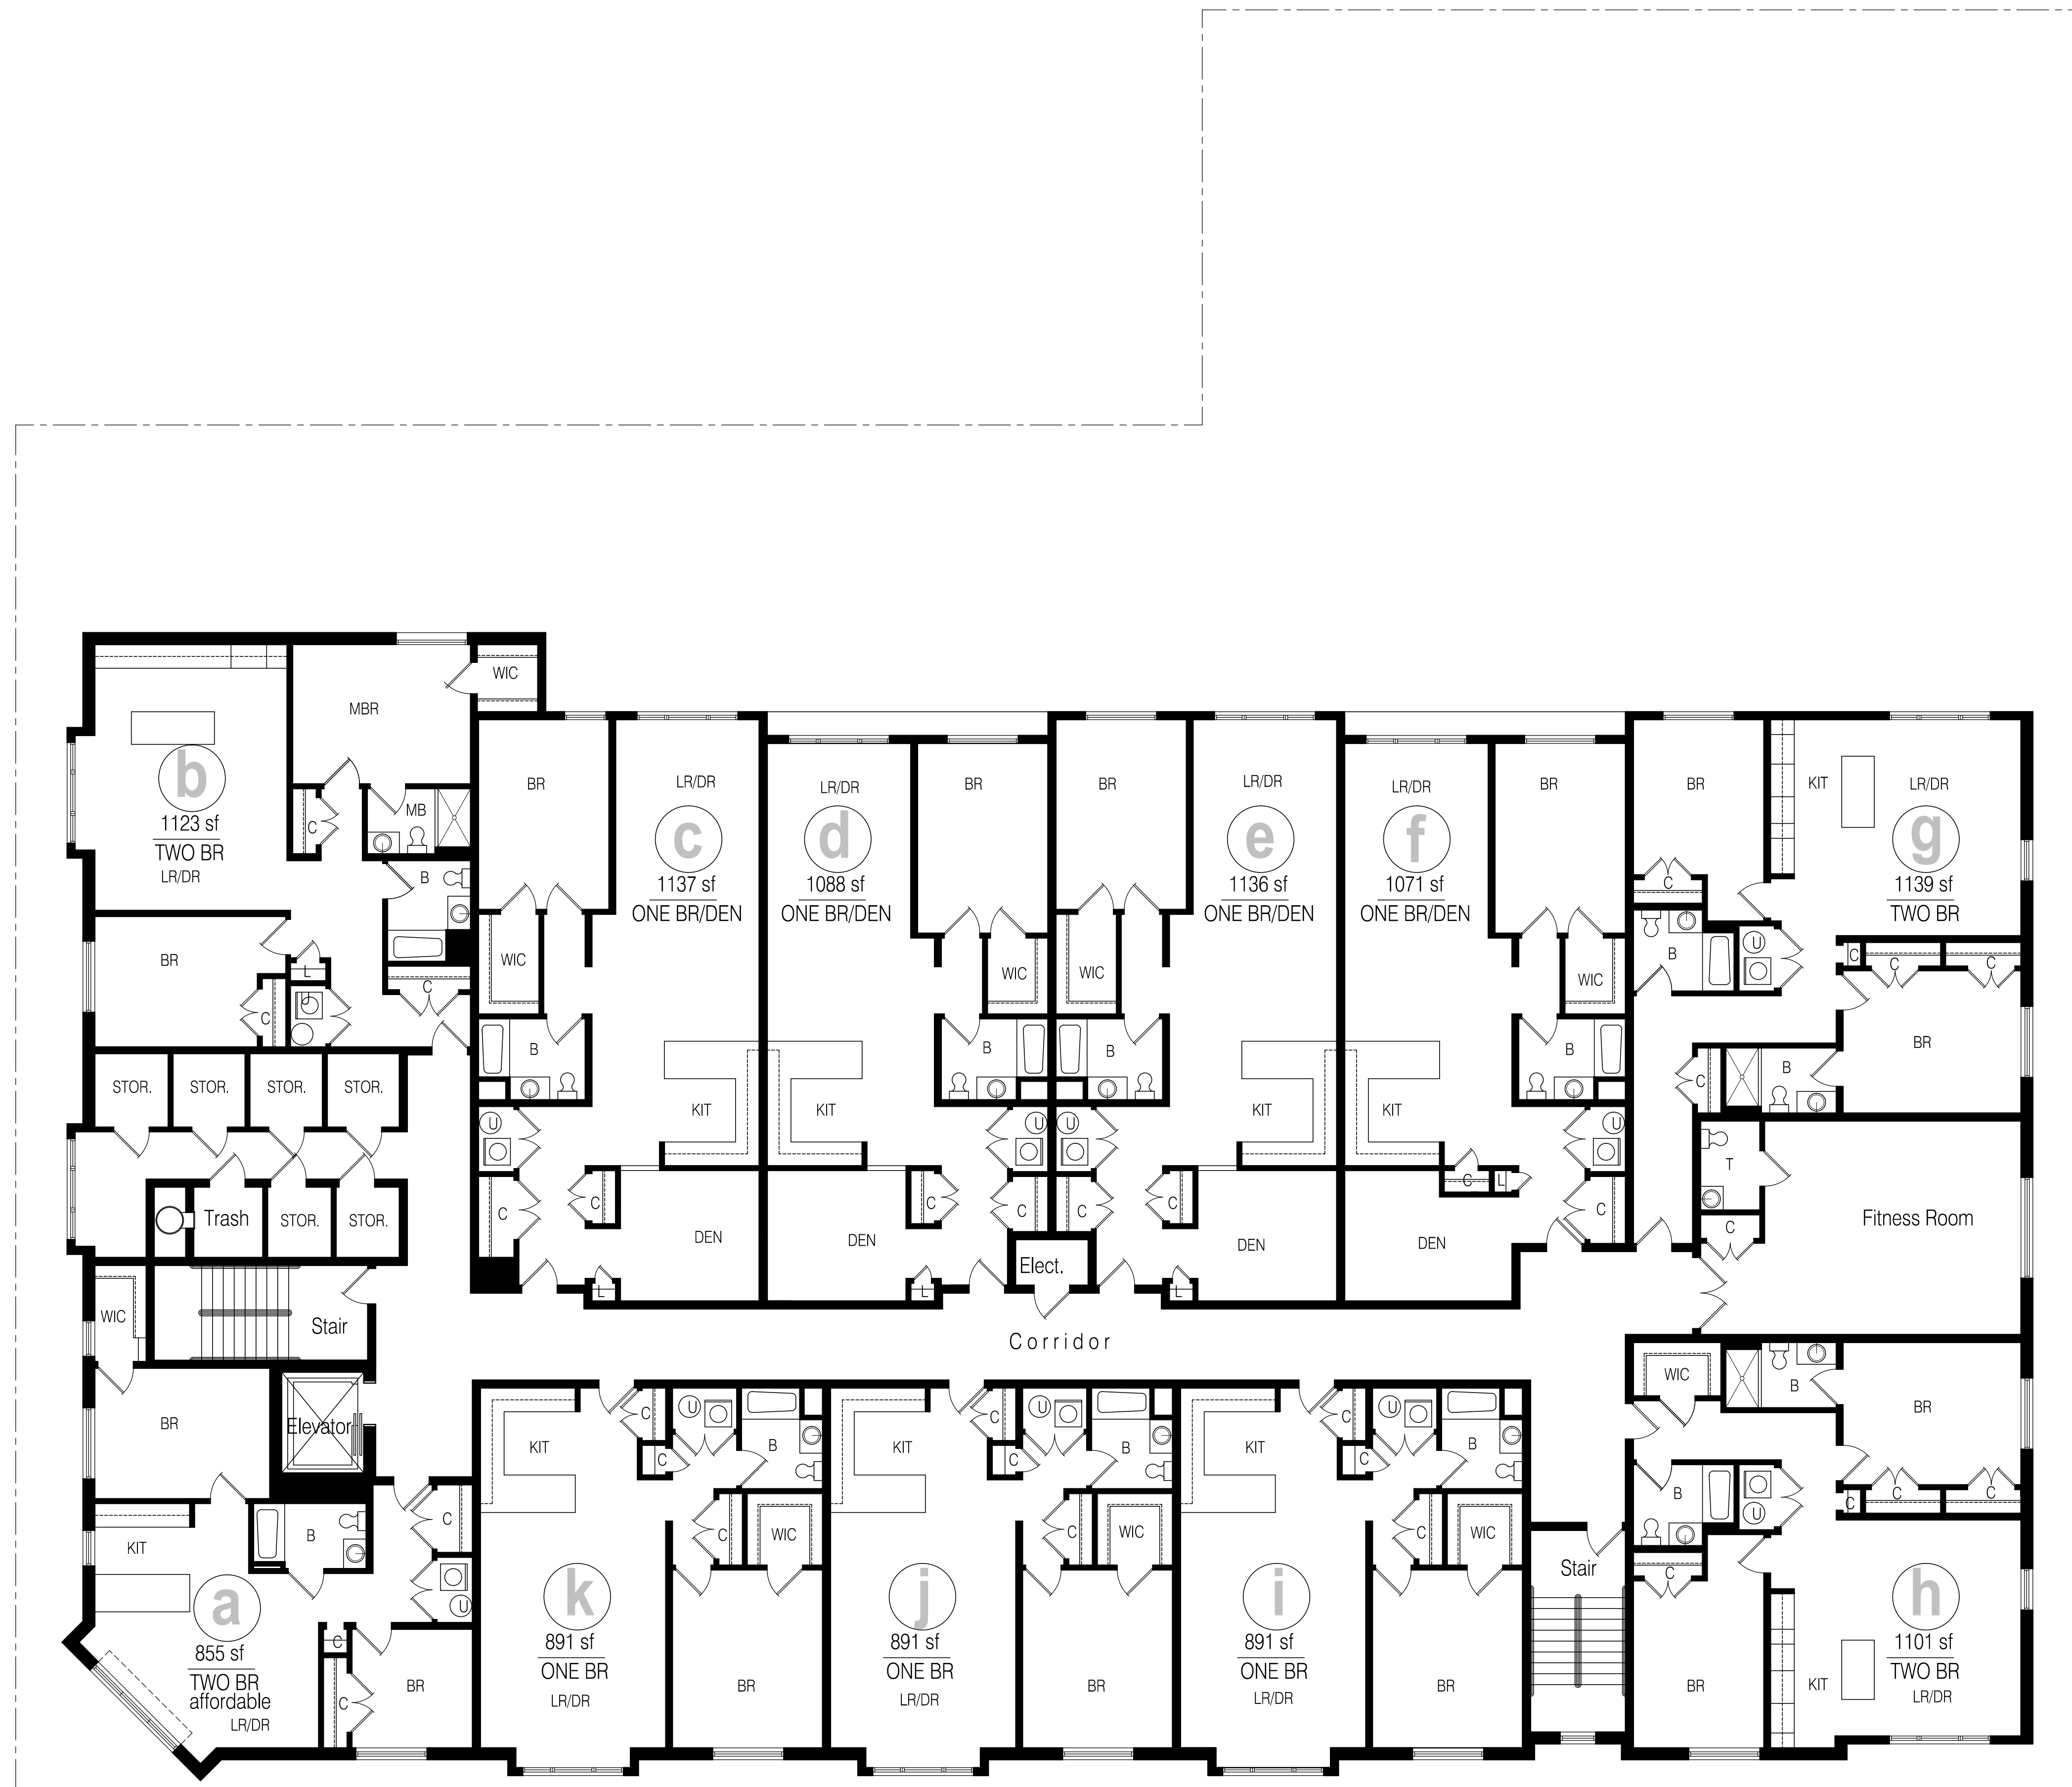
WIC
MBR
b
1123 sf
TWO BR
LR/DR
C
MB
B
BR
C
L
C
BR
LR/DR
c
1137 sf
ONE BR/DEN
WIC
B
KIT
U
C
C
DEN
L
LR/DR
d
1088 sf
ONE BR/DEN
KIT
C
DEN
L
BR
WIC
B
U
C
Elect.
BR
WIC
B
U
C
LR/DR
e
1136 sf
ONE BR/DEN
KIT
C
DEN
L
LR/DR
f
1071 sf
ONE BR/DEN
KIT
C
L
DEN
BR
WIC
B
U
C
BR
C
B
U
KIT
LR/DR
g
1139 sf
TWO BR
C
C
C
BR
C
B
T
C
Fitness Room
STOR.
STOR.
STOR.
STOR.
Trash
STOR.
STOR.
WIC
Stair
Corridor
BR
Elevator
KIT
B
C
U
a
855 sf
TWO BR
affordable
LR/DR
C
C
BR
KIT
C
C
U
B
C
WIC
k
891 sf
ONE BR
LR/DR
BR
KIT
C
C
U
B
C
WIC
j
891 sf
ONE BR
LR/DR
BR
KIT
C
C
U
B
C
WIC
i
891 sf
ONE BR
LR/DR
BR
Stair
WIC
B
BR
B
U
C
C
C
C
h
1101 sf
TWO BR
LR/DR
KIT
BR